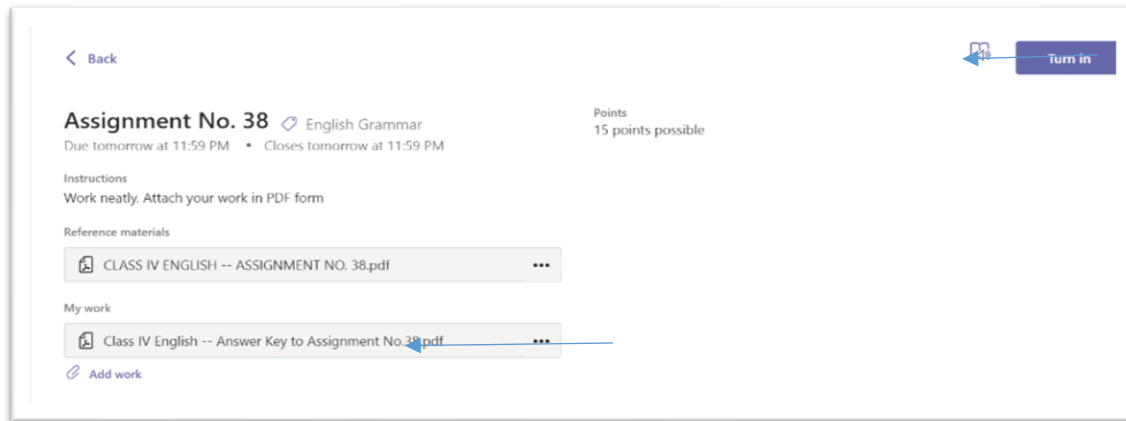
< Back

Turn in

Assignment No. 38 English Grammar
Due tomorrow at 11:59 PM • Closes tomorrow at 11:59 PM

Points
15 points possible

Instructions
Work neatly. Attach your work in PDF form

Reference materials
CLASS IV ENGLISH -- ASSIGNMENT NO. 38.pdf •••

My work
Class IV English -- Answer Key to Assignment No.38.pdf •••

Add work